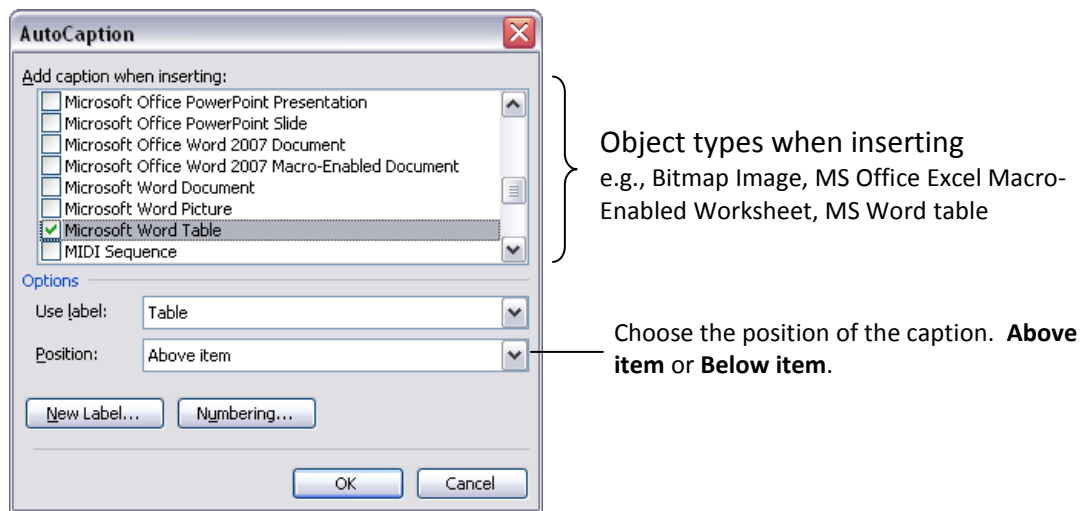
AutoCaption

Add caption when inserting:

Microsoft Office PowerPoint Presentation
Microsoft Office PowerPoint Slide
Microsoft Office Word 2007 Document
Microsoft Office Word 2007 Macro-Enabled Document
Microsoft Word Document
Microsoft Word Picture
Microsoft Word Table
MIDI Sequence

Options

Use label: Table

Position: Above item

New Label... Numbering...

OK Cancel

Object types when inserting
e.g., Bitmap Image, MS Office Excel Macro-Enabled Worksheet, MS Word table

Choose the position of the caption. **Above item** or **Below item**.